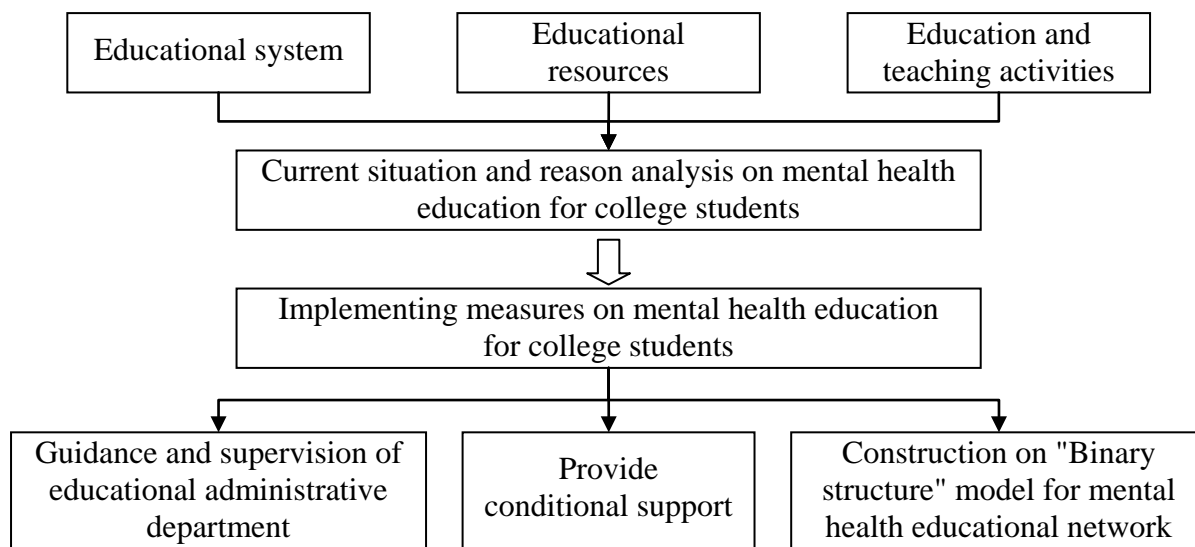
Educational system

Educational resources

Education and teaching activities

Current situation and reason analysis on mental health education for college students

Implementing measures on mental health education for college students

Guidance and supervision of educational administrative department

Provide conditional support

Construction on "Binary structure" model for mental health educational network